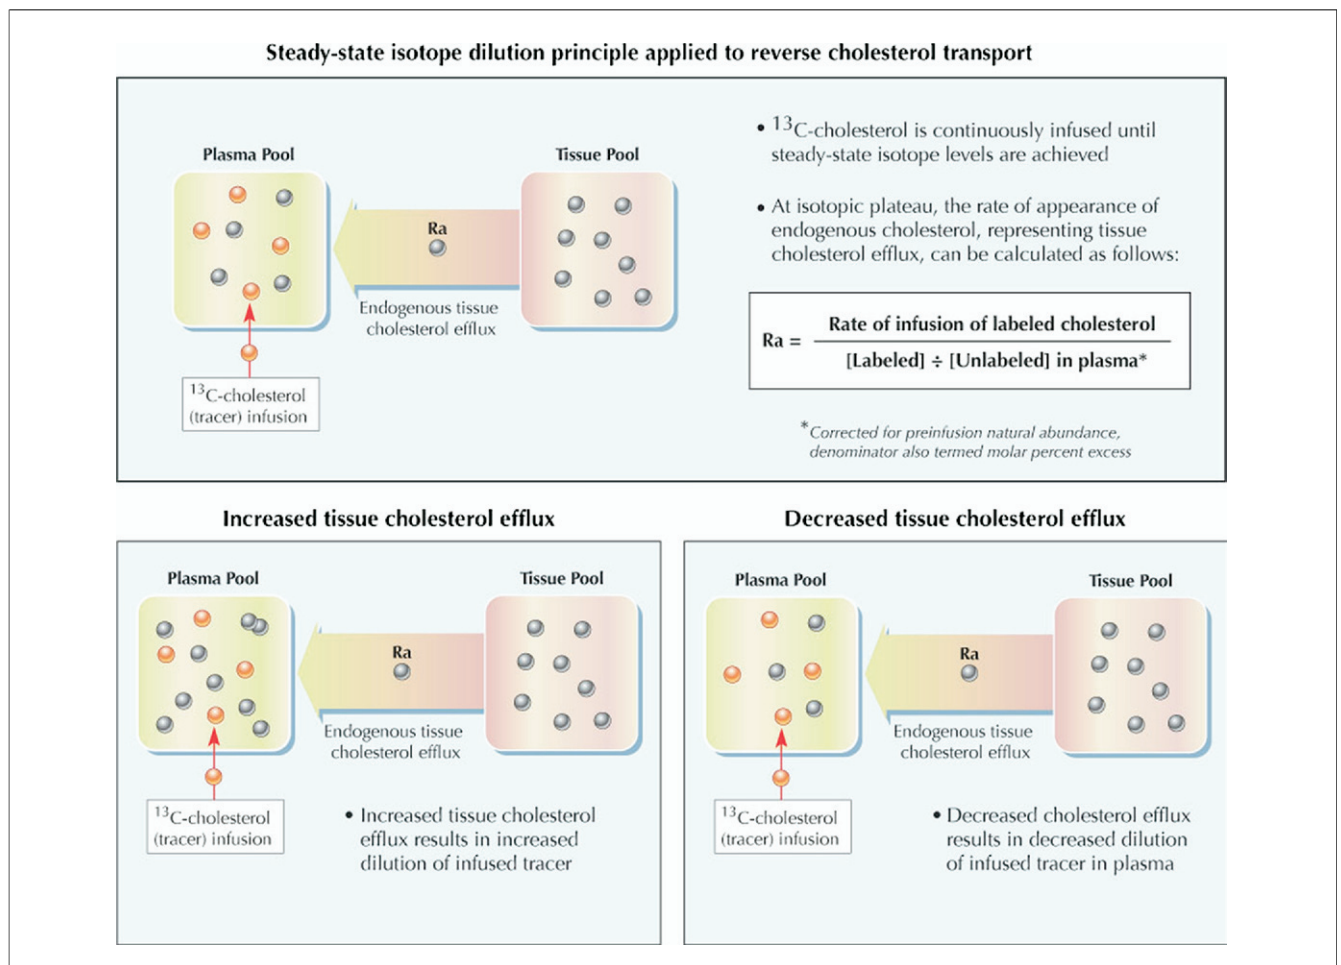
Steady-state isotope dilution principle applied to reverse cholesterol transport

Plasma Pool

Tissue Pool

Ra

Endogenous tissue cholesterol efflux

$^{13}$C-cholesterol (tracer) infusion

• $^{13}$C-cholesterol is continuously infused until steady-state isotope levels are achieved

• At isotopic plateau, the rate of appearance of endogenous cholesterol, representing tissue cholesterol efflux, can be calculated as follows:

Ra = $\frac{\text{Rate of infusion of labeled cholesterol}}{\text{[Labeled] ÷ [Unlabeled] in plasma*}}$

*Corrected for preinfusion natural abundance, denominator also termed molar percent excess

Increased tissue cholesterol efflux

Plasma Pool

Tissue Pool

Ra

Endogenous tissue cholesterol efflux

$^{13}$C-cholesterol (tracer) infusion

• Increased tissue cholesterol efflux results in increased dilution of infused tracer

Decreased tissue cholesterol efflux

Plasma Pool

Tissue Pool

Ra

Endogenous tissue cholesterol efflux

$^{13}$C-cholesterol (tracer) infusion

• Decreased cholesterol efflux results in decreased dilution of infused tracer in plasma